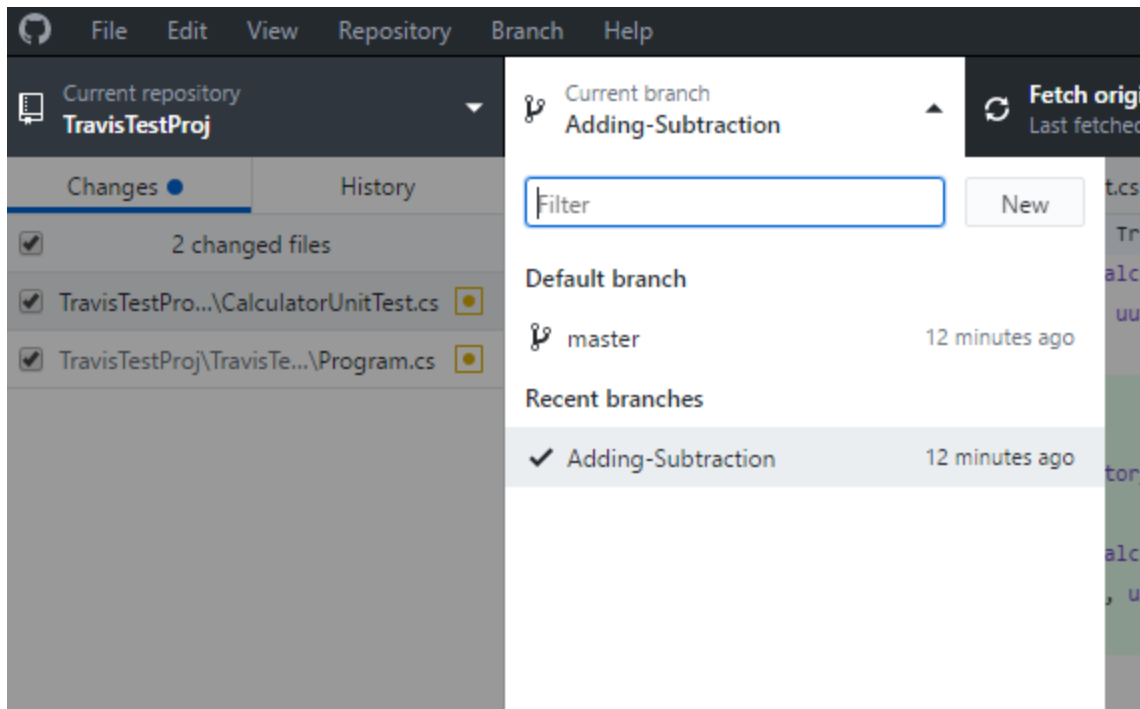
File Edit View Repository Branch Help

Current repository
TravisTestProj

Current branch
Adding-Subtraction

Fetch origi
Last fetche

Changes

History

2 changed files

TravisTestPro...\CalculatorUnitTest.cs

TravisTestProj\TravisTe...\Program.cs

Filter

New

Default branch

master 12 minutes ago

Recent branches

Adding-Subtraction 12 minutes ago

t.cs
Tr
alc
uu
tor
alc
, u